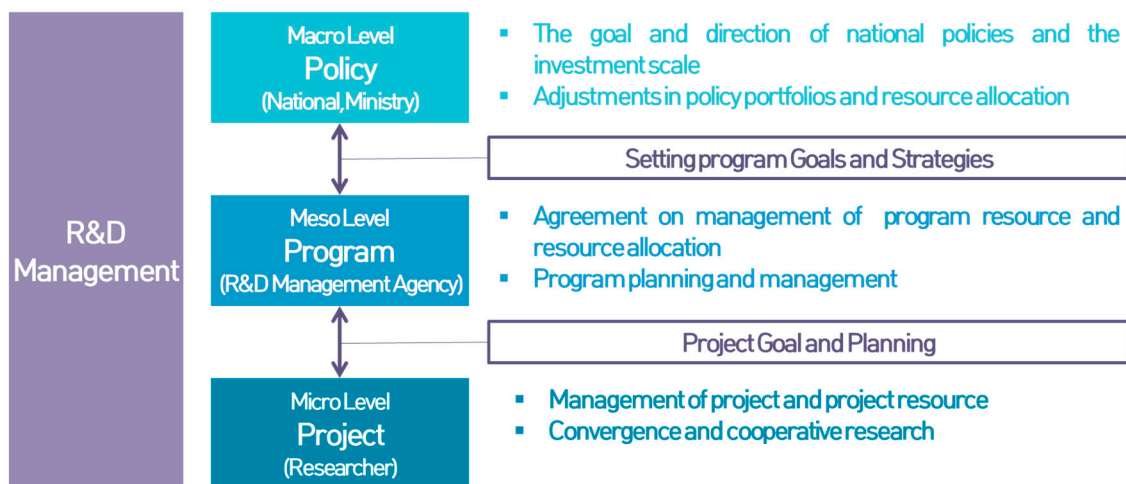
R&D Management

Macro Level
Policy
(National, Ministry)

- The goal and direction of national policies and the investment scale
- Adjustments in policy portfolios and resource allocation

Setting program Goals and Strategies

Meso Level
Program
(R&D Management Agency)

- Agreement on management of program resource and resource allocation
- Program planning and management

Project Goal and Planning

Micro Level
Project
(Researcher)

- Management of project and project resource
- Convergence and cooperative research